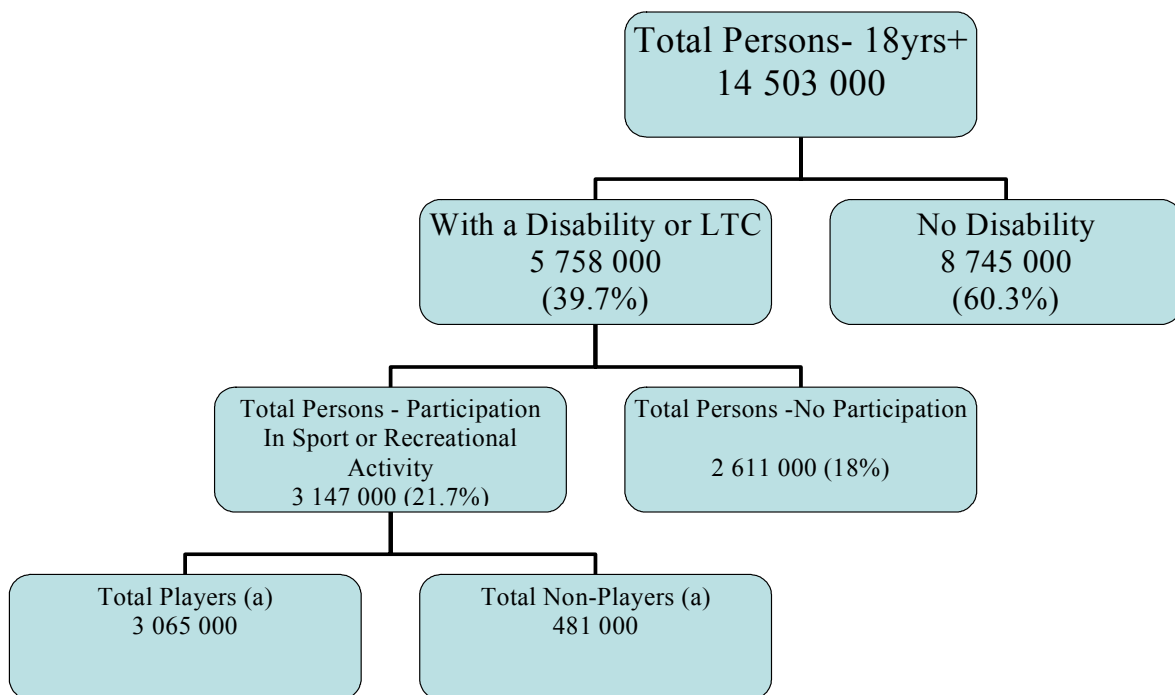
Total Persons- 18yrs+
14 503 000

With a Disability or LTC
5 758 000
(39.7%)

No Disability
8 745 000
(60.3%)

Total Persons - Participation In Sport or Recreational Activity
3 147 000 (21.7%)

Total Persons -No Participation

2 611 000 (18%)

Total Players (a)
3 065 000

Total Non-Players (a)
481 000